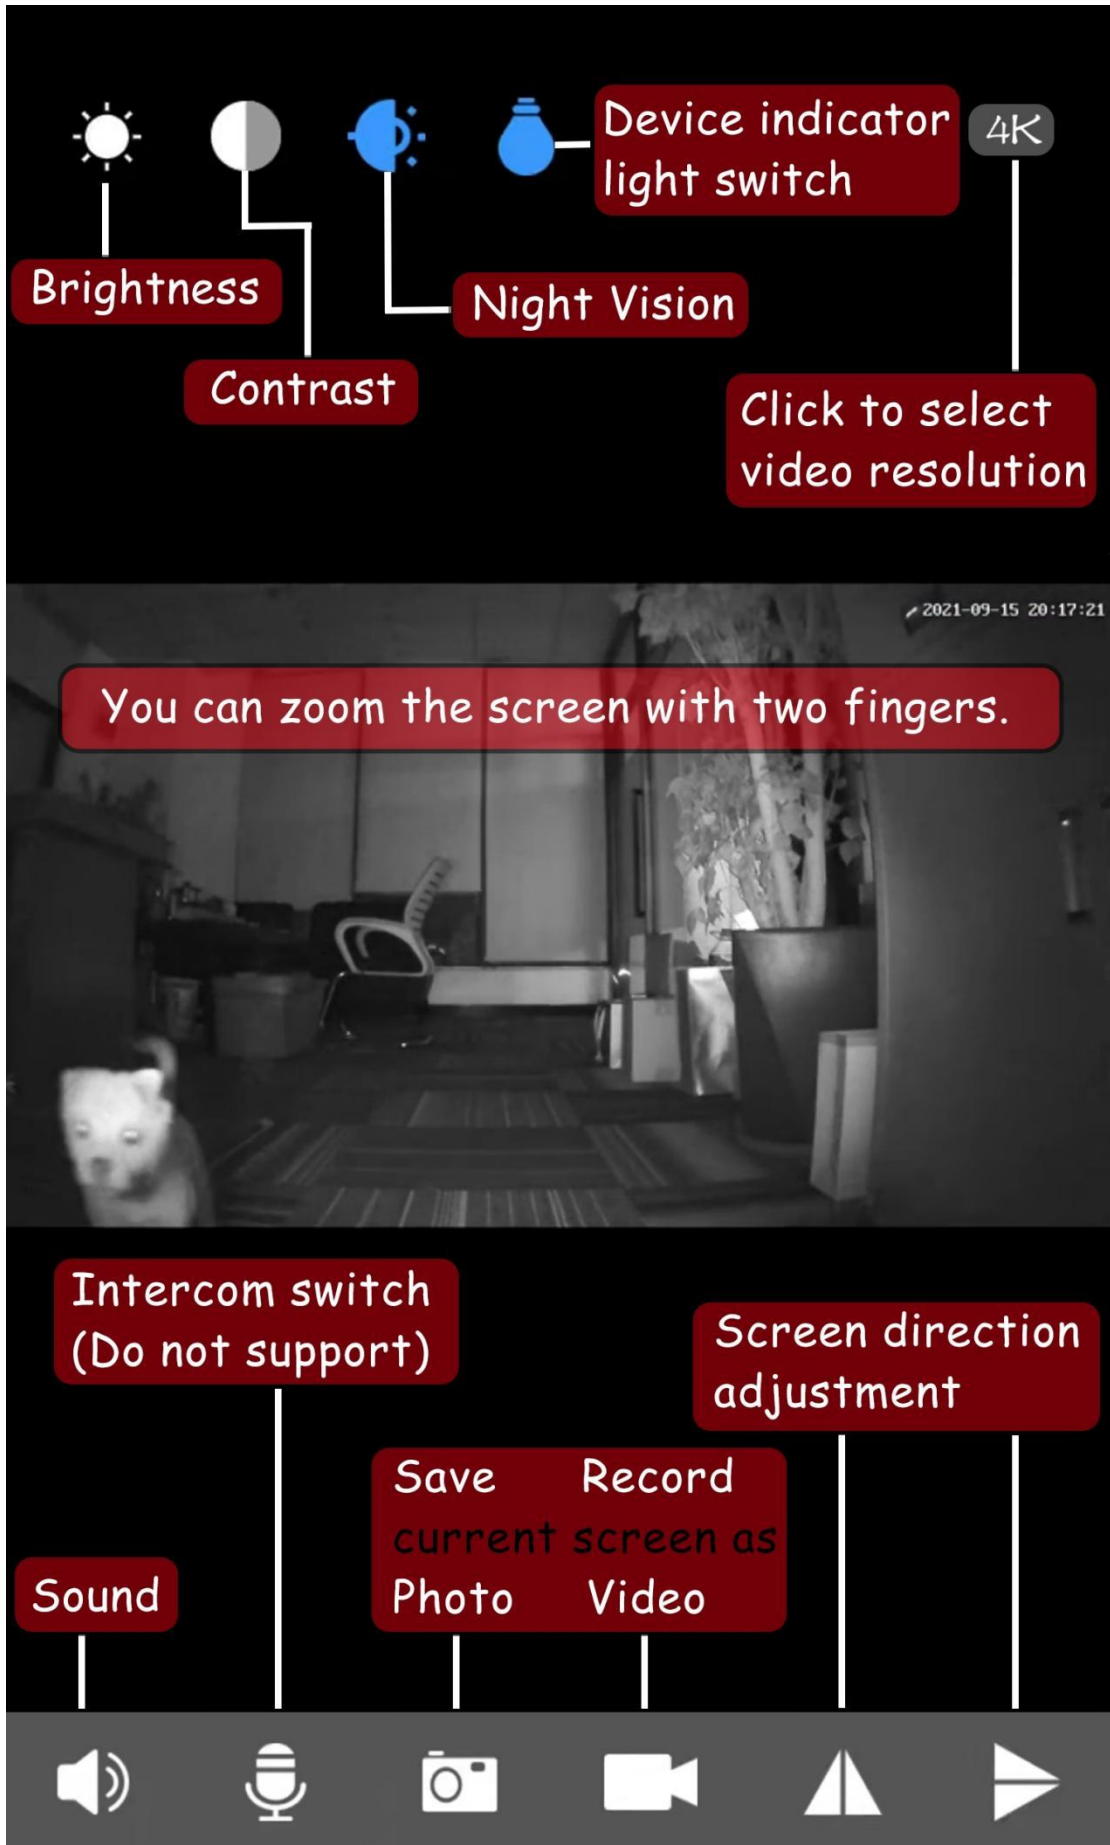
Device indicator light switch

4K

Brightness

Night Vision

Contrast

Click to select video resolution

2021-09-15 20:17:21

You can zoom the screen with two fingers.

Intercom switch (Do not support)

Screen direction adjustment

Save Record

current screen as

Photo Video

Sound